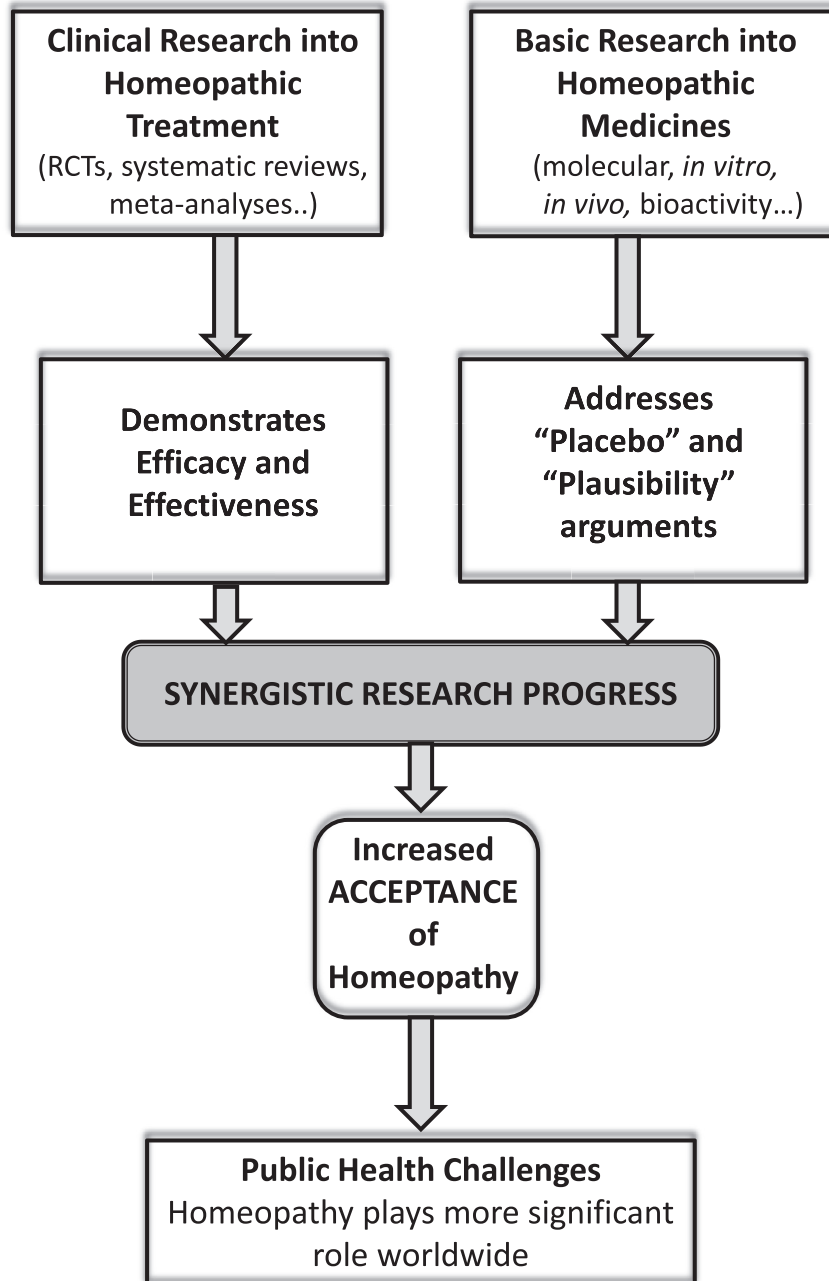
Clinical Research into Homeopathic Treatment
(RCTs, systematic reviews, meta-analyses..)

Basic Research into Homeopathic Medicines
(molecular, *in vitro, in vivo,* bioactivity…)

Demonstrates Efficacy and Effectiveness

Addresses "Placebo" and "Plausibility" arguments

SYNERGISTIC RESEARCH PROGRESS

Increased ACCEPTANCE of Homeopathy

Public Health Challenges
Homeopathy plays more significant role worldwide